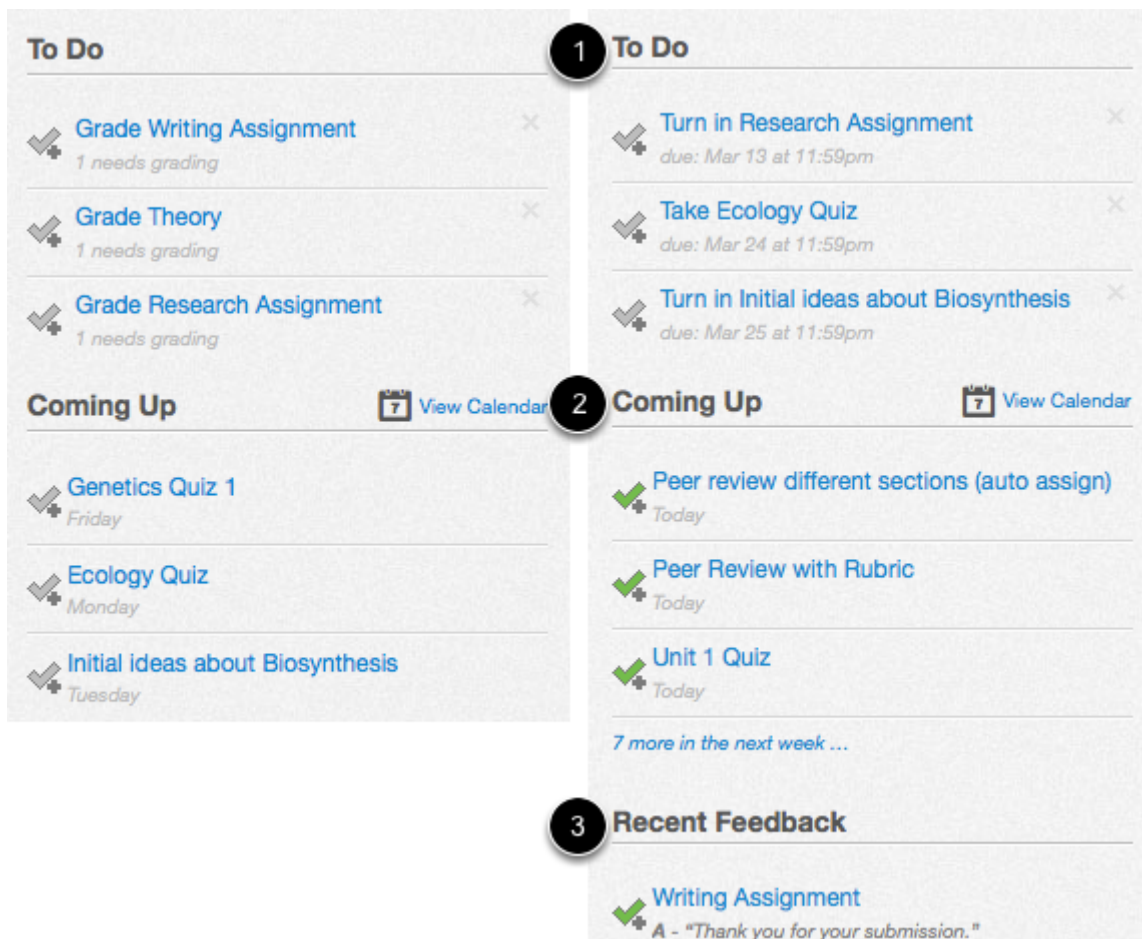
To Do

Grade Writing Assignment
1 needs grading

Grade Theory
1 needs grading

Grade Research Assignment
1 needs grading

Coming Up
7 View Calendar

Genetics Quiz 1
Friday

Ecology Quiz
Monday

Initial ideas about Biosynthesis
Tuesday

1 To Do

Turn in Research Assignment
due: Mar 13 at 11:59pm

Take Ecology Quiz
due: Mar 24 at 11:59pm

Turn in Initial ideas about Biosynthesis
due: Mar 25 at 11:59pm

2 Coming Up
7 View Calendar

Peer review different sections (auto assign)
Today

Peer Review with Rubric
Today

Unit 1 Quiz
Today

7 more in the next week …

3 Recent Feedback

Writing Assignment
A - "Thank you for your submission."